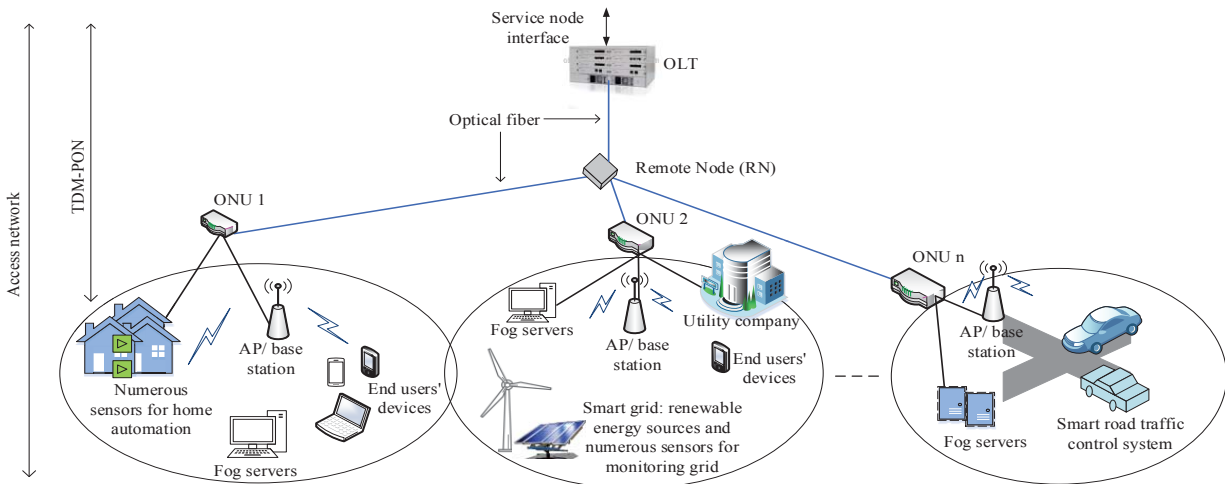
Service node interface

OLT

Optical fiber

Remote Node (RN)

Access network

TDM-PON

ONU 1

ONU 2

ONU n

Numerous sensors for home automation

AP/ base station

End users' devices

Fog servers

Fog servers

AP/ base station

Utility company

End users' devices

Smart grid: renewable energy sources and numerous sensors for monitoring grid

AP/ base station

Fog servers

Smart road traffic control system